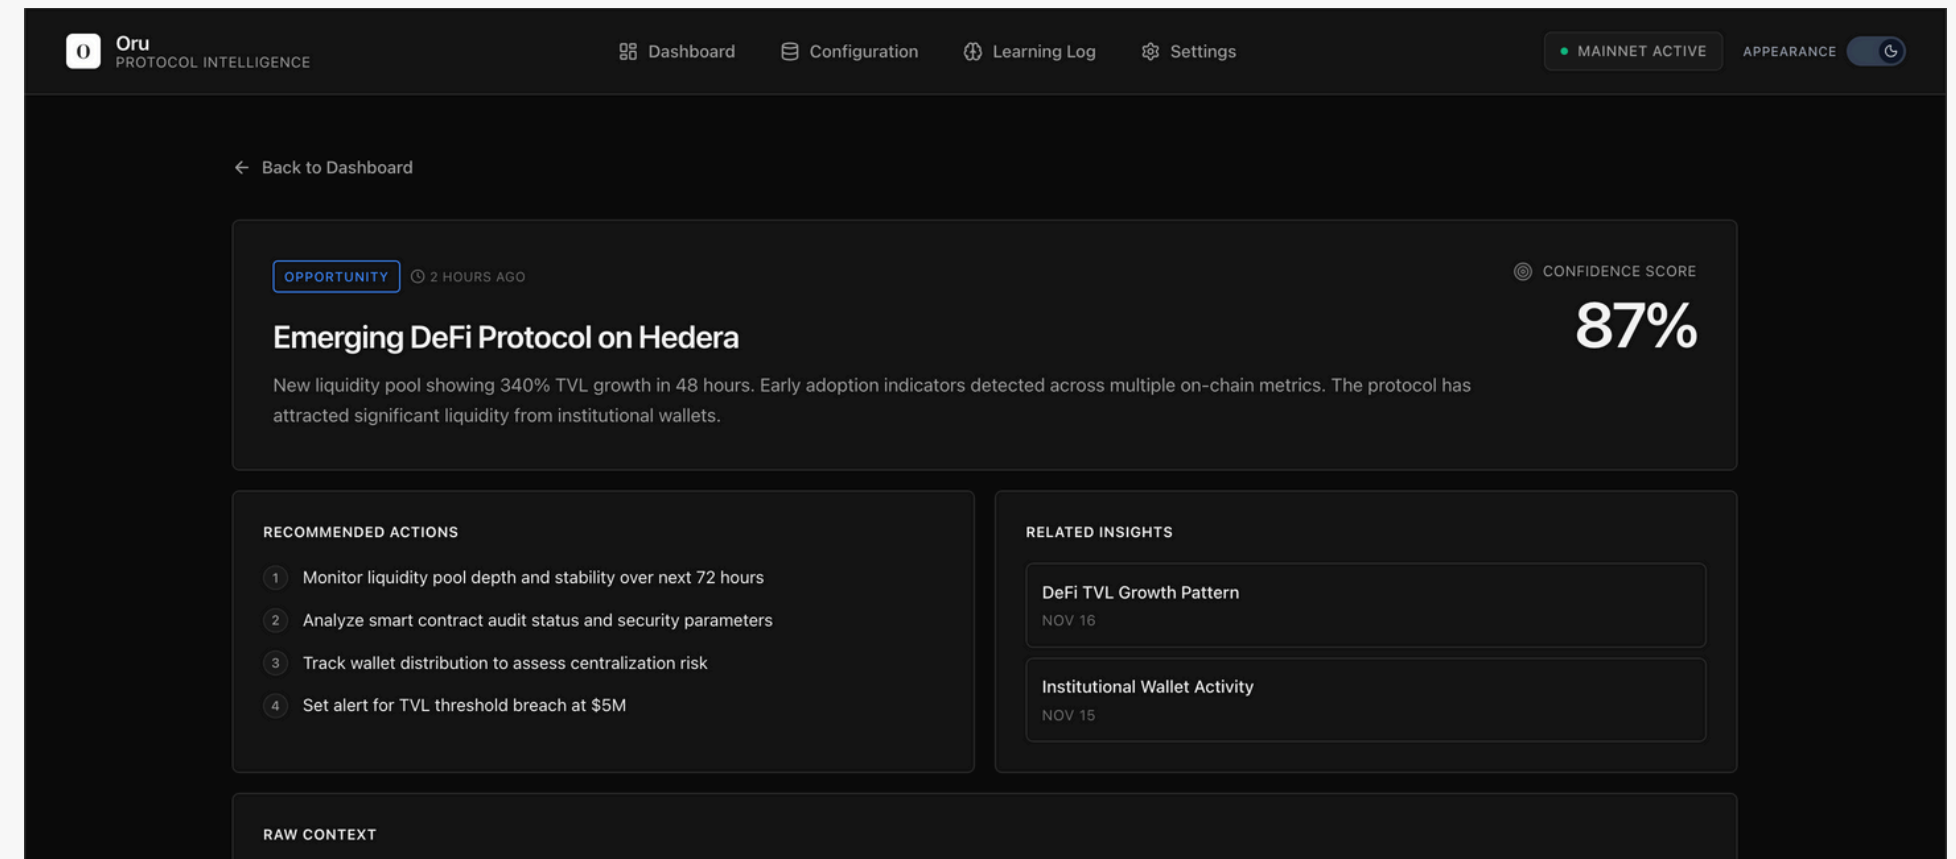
O Oru
PROTOCOL INTELLIGENCE

Dashboard Configuration Learning Log Settings

MAINNET ACTIVE APPEARANCE

Back to Dashboard

OPPORTUNITY 2 HOURS AGO

CONFIDENCE SCORE
87%

Emerging DeFi Protocol on Hedera

New liquidity pool showing 340% TVL growth in 48 hours. Early adoption indicators detected across multiple on-chain metrics. The protocol has attracted significant liquidity from institutional wallets.

RECOMMENDED ACTIONS

1 Monitor liquidity pool depth and stability over next 72 hours
2 Analyze smart contract audit status and security parameters
3 Track wallet distribution to assess centralization risk
4 Set alert for TVL threshold breach at $5M

RELATED INSIGHTS

DeFi TVL Growth Pattern
NOV 16

Institutional Wallet Activity
NOV 15

RAW CONTEXT